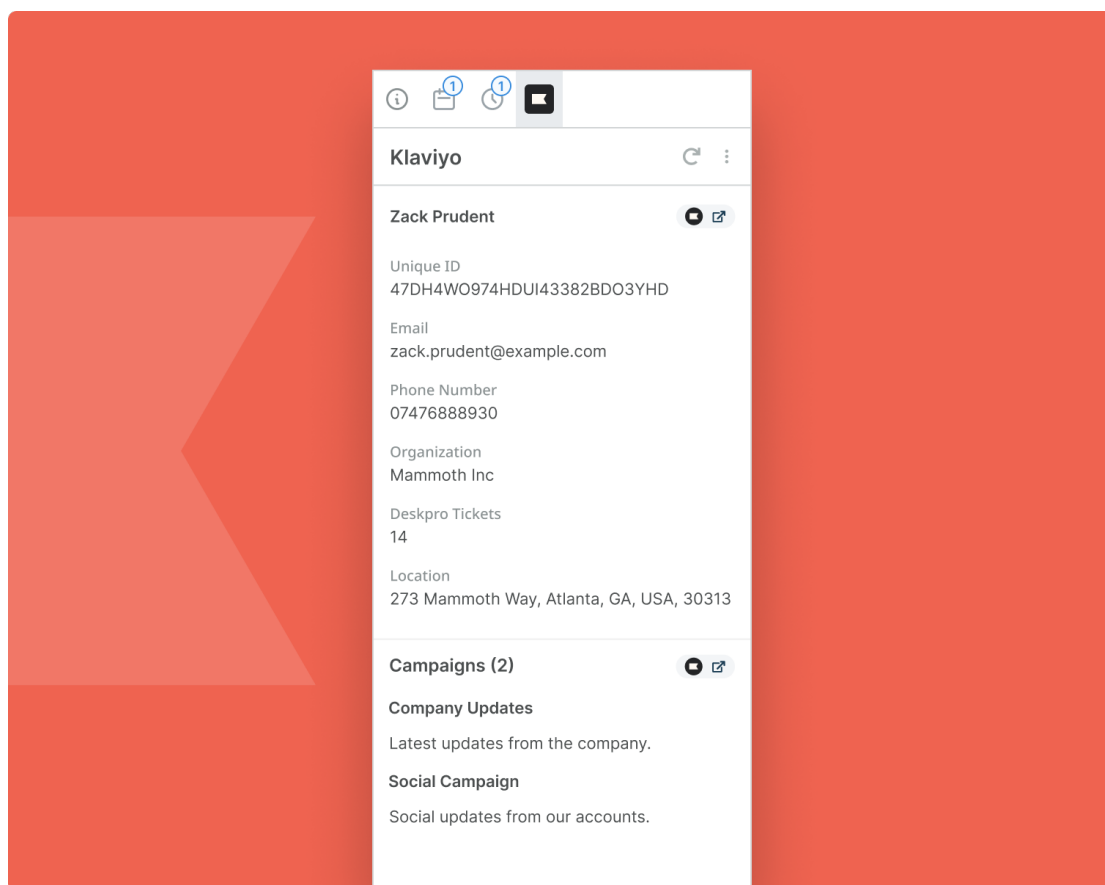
1 1

Klaviyo

Zack Prudent

Unique ID
47DH4WO974HDUI43382BDO3YHD

Email
zack.prudent@example.com

Phone Number
07476888930

Organization
Mammoth Inc

Deskpro Tickets
14

Location
273 Mammoth Way, Atlanta, GA, USA, 30313

Campaigns (2)

Company Updates

Latest updates from the company.

Social Campaign

Social updates from our accounts.